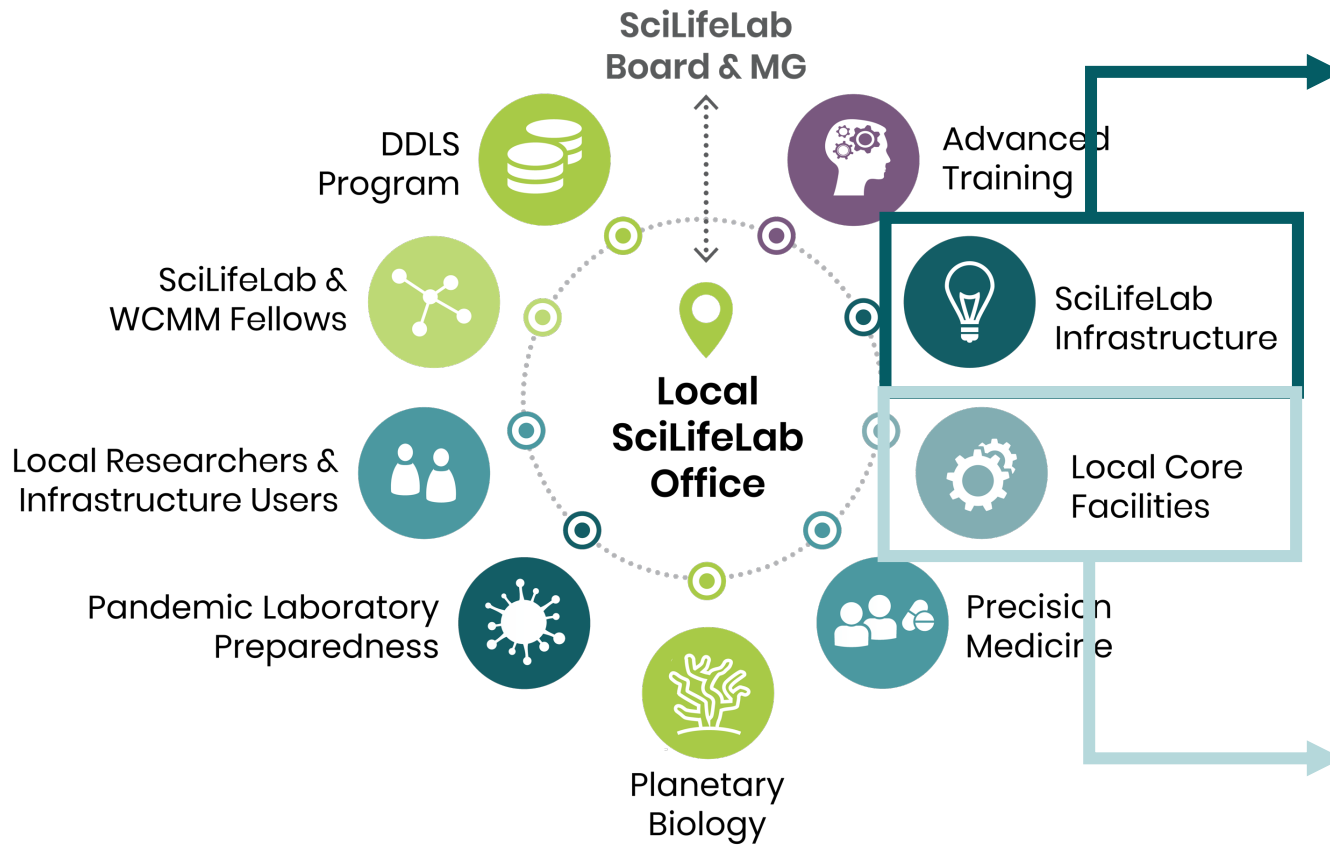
SciLifeLab Board & MG

DDLS Program

Advanced Training

SciLifeLab & WCMM Fellows

SciLifeLab Infrastructure

Local SciLifeLab Office

Local Researchers & Infrastructure Users

Local Core Facilities

Pandemic Laboratory Preparedness

Precision Medicine

Planetary Biology